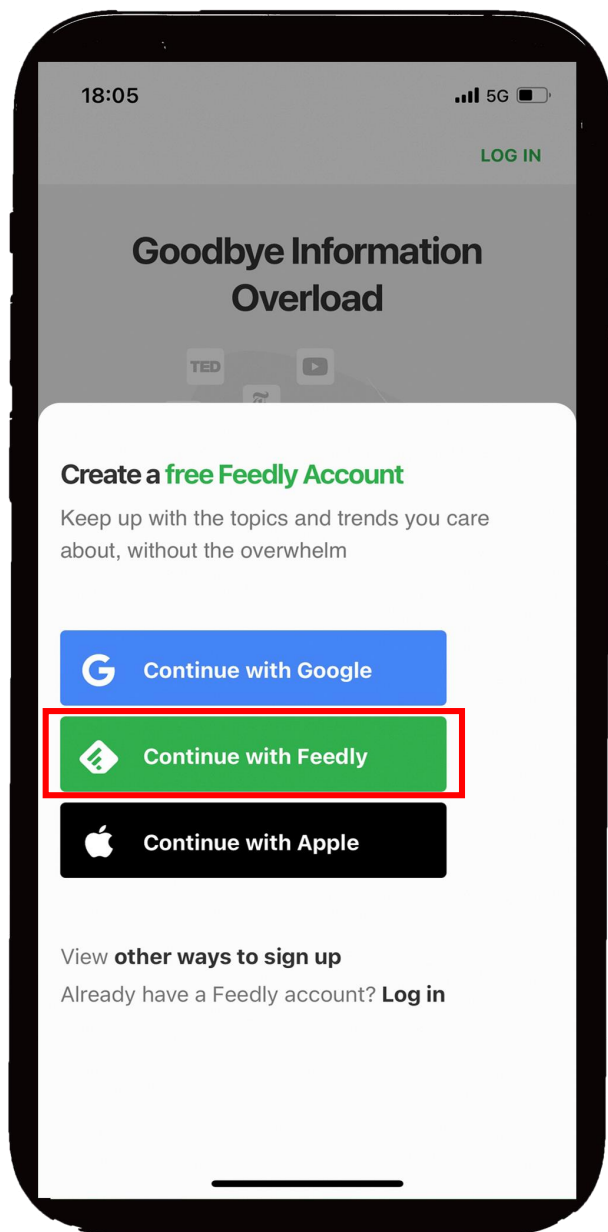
18:05

5G

LOG IN

Goodbye Information Overload

TED

Create a free Feedly Account

Keep up with the topics and trends you care about, without the overwhelm

Continue with Google

Continue with Feedly

Continue with Apple

View other ways to sign up

Already have a Feedly account? Log in